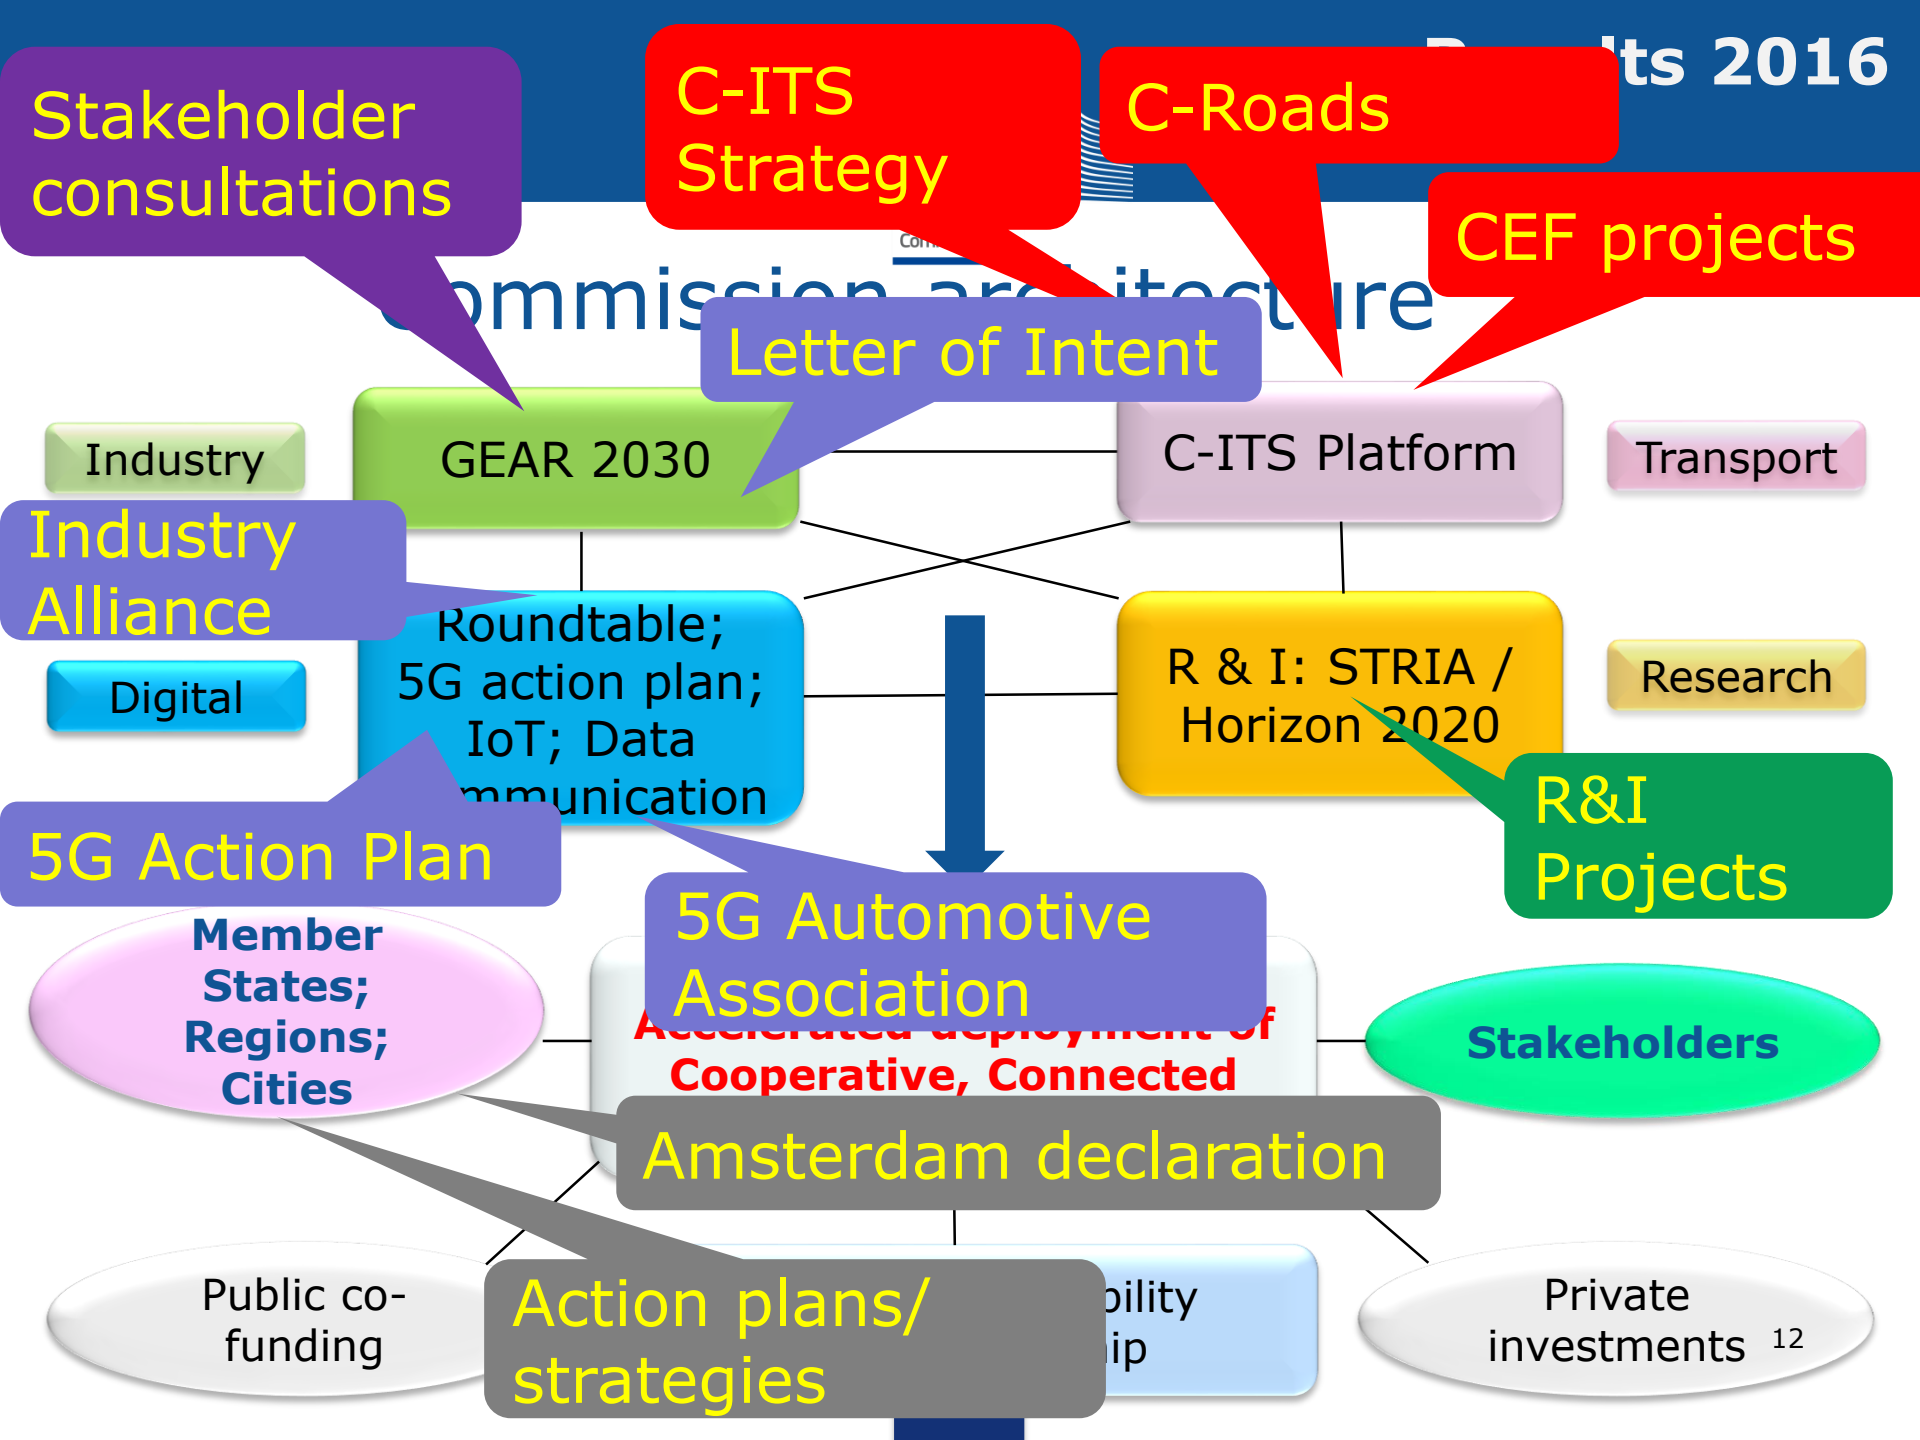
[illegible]ts 2016

Stakeholder consultations

C-ITS Strategy

C-Roads

CEF projects

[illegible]ommission architecture

Letter of Intent

Industry

GEAR 2030

C-ITS Platform

Transport

Industry Alliance

Roundtable; 5G action plan; IoT; Data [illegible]mmunication

R & I: STRIA / Horizon 2020

Digital

Research

5G Action Plan

R&I Projects

Member States; Regions; Cities

5G Automotive Association

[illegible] Cooperative, Connected

Stakeholders

Amsterdam declaration

Public co-funding

Action plans/ strategies

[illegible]bility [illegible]ip

Private investments

12